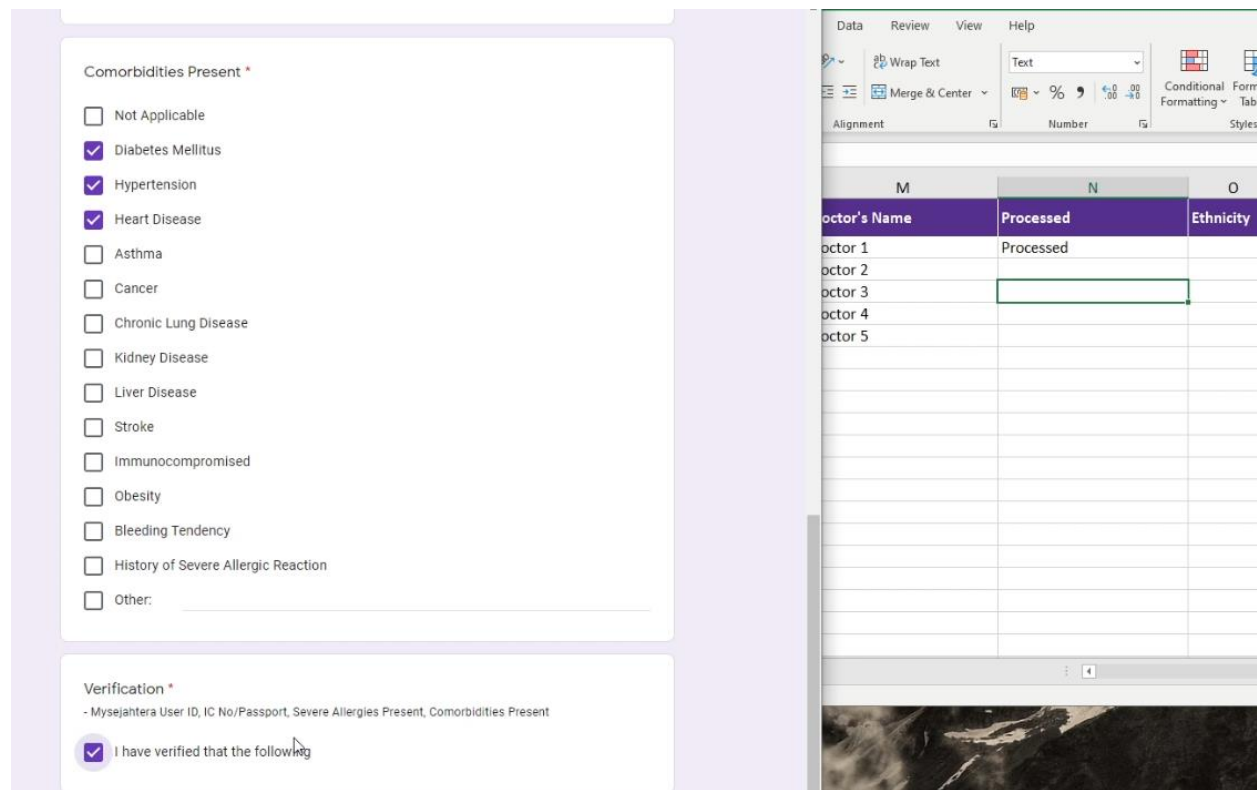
Comorbidities Present *

Not Applicable
Diabetes Mellitus
Hypertension
Heart Disease
Asthma
Cancer
Chronic Lung Disease
Kidney Disease
Liver Disease
Stroke
Immunocompromised
Obesity
Bleeding Tendency
History of Severe Allergic Reaction
Other:

Verification *
- Mysejahtera User ID, IC No/Passport, Severe Allergies Present, Comorbidities Present

I have verified that the followi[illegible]g

Data Review View Help

Wrap Text
Merge & Center
Alignment

Text
% ,
Number

Conditional Formatting
Form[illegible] Tab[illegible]
Styles

| M | N | O |
|---|---|---|
| octor's Name | Processed | Ethnicity |
| octor 1 | Processed | |
| octor 2 | | |
| octor 3 | | |
| octor 4 | | |
| octor 5 | | |